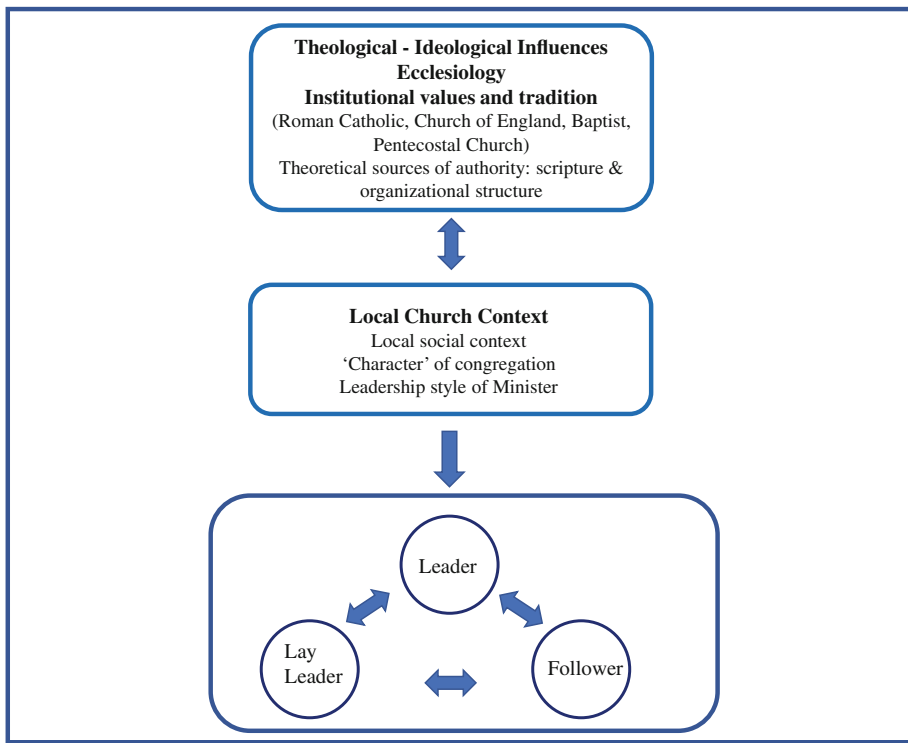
Theological - Ideological Influences
Ecclesiology
Institutional values and tradition
(Roman Catholic, Church of England, Baptist, Pentecostal Church)
Theoretical sources of authority: scripture & organizational structure

Local Church Context
Local social context
'Character' of congregation
Leadership style of Minister

Leader

Lay Leader

Follower